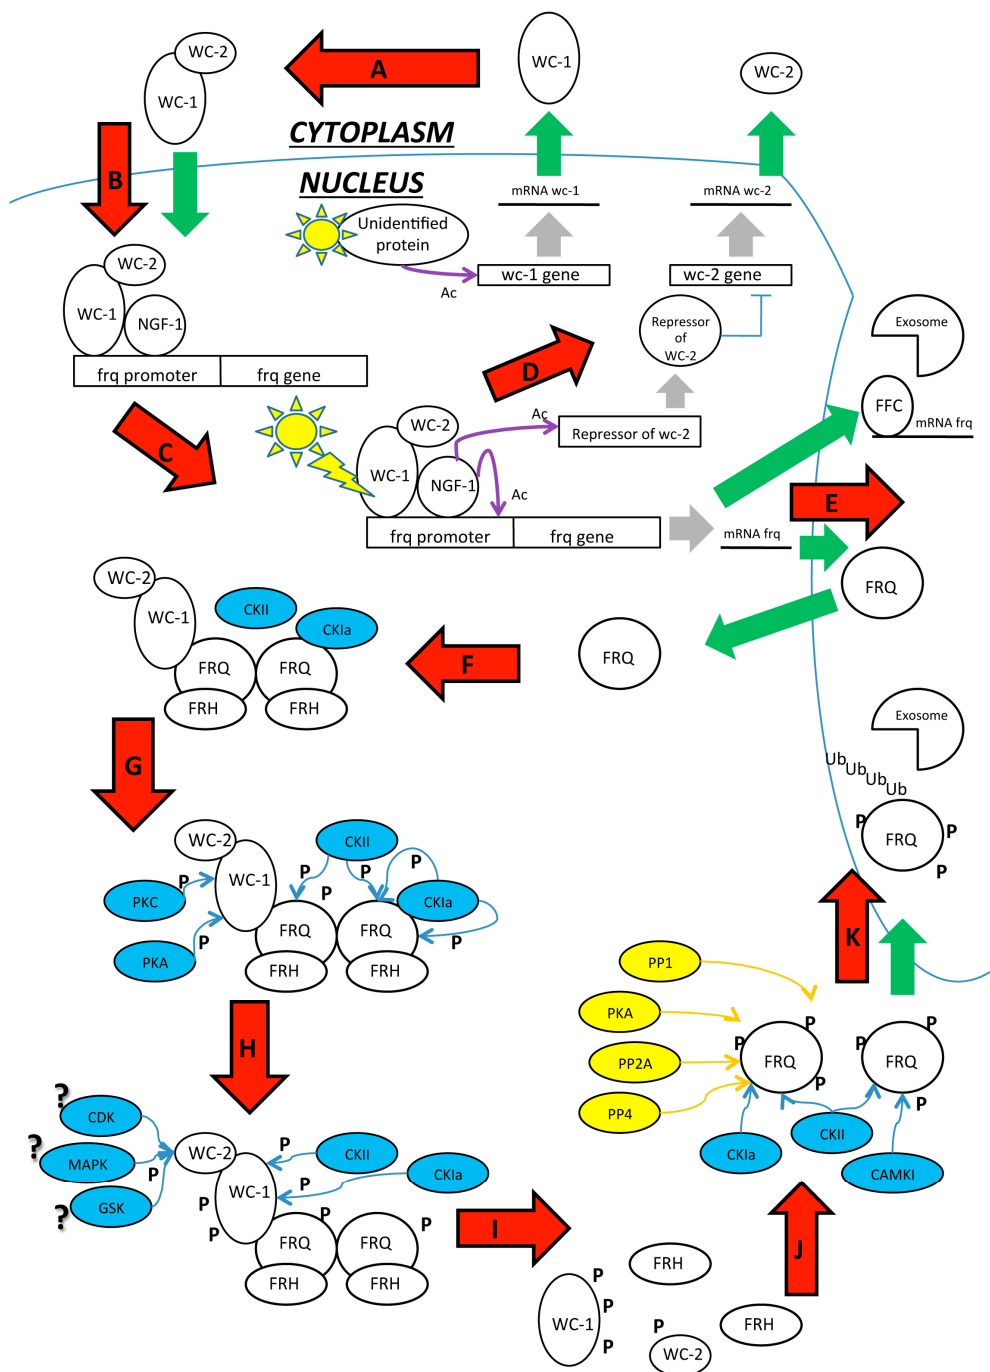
WC-2
WC-1
A
WC-1
WC-2
CYTOPLASM
NUCLEUS
B
mRNA wc-1
mRNA wc-2
Unidentified protein
WC-2
Ac
wc-1 gene
wc-2 gene
WC-1
NGF-1
Exosome
frq promoter
frq gene
Repressor of WC-2
D
FFC
mRNA frq
C
Ac
WC-2
Repressor of wc-2
WC-1
NGF-1
Ac
E
frq promoter
frq gene
mRNA frq
FRQ
WC-2
WC-1
CKII
CKIa
FRQ
FRQ
F
FRQ
FRH
FRH
Exosome
G
Ub Ub Ub Ub
P
FRQ
P
P
WC-2
CKII
P
WC-1
P
P
P
PKC
CKIa
FRQ
FRQ
P
P
PKA
FRH
FRH
K
PP1
PKA
P
H
P
P
FRQ
FRQ
PP2A
P
P
?
CDK
PP4
?
WC-2
P
CKII
CKIa
CKII
MAPK
P
CKIa
?
WC-1
P
CAMKI
GSK
P
P
FRQ
P
FRQ
P
I
FRH
FRH
J
FRH
P
WC-1
P
FRH
P
P
WC-2